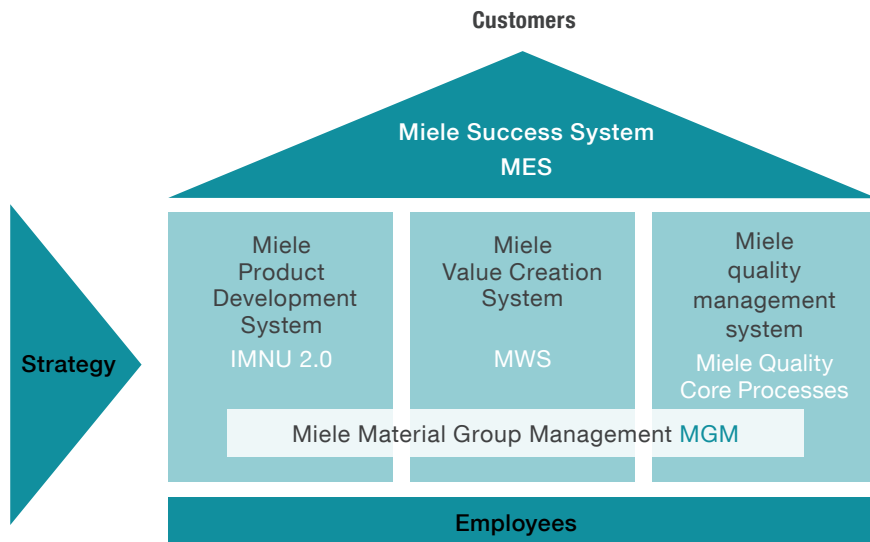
Customers

Miele Success System
MES

Strategy

Miele
Product
Development
System
IMNU 2.0

Miele
Value Creation
System
MWS

Miele
quality
management
system
Miele Quality
Core Processes

Miele Material Group Management MGM

Employees